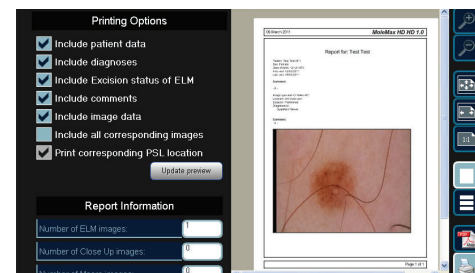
Printing Options
Include patient data
Include diagnoses
Include Excision status of ELM
Include comments
Include image data
Include all corresponding images
Print corresponding PSL location
Update preview

Report Information
Number of ELM images: 1
Number of Close Up images: 0
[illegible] 0

06 March 2011 MoleMax HD HD 1.0
Report for: Test Test
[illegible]
Page 1 of 1